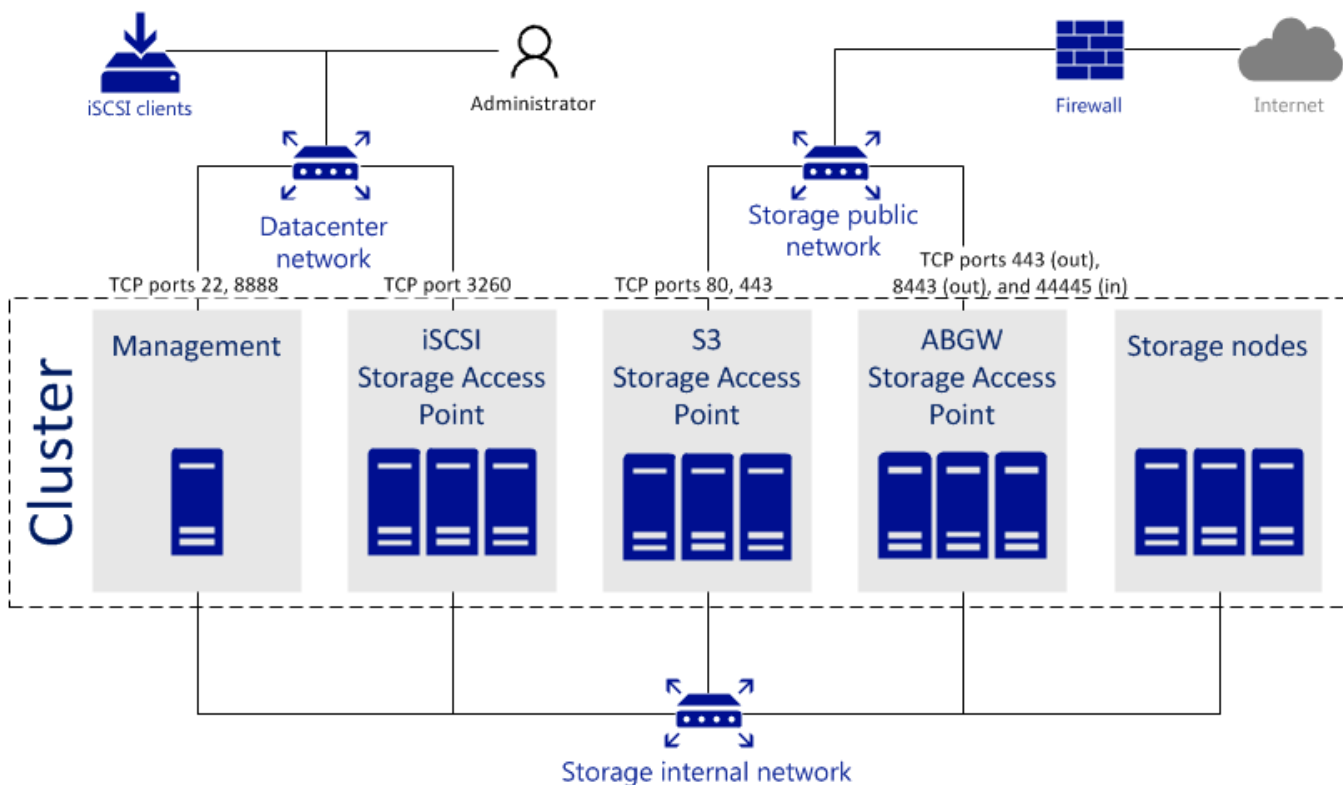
iSCSI clients

Administrator

Firewall

Internet

Datacenter network

Storage public network

TCP ports 22, 8888

TCP port 3260

TCP ports 80, 443

TCP ports 443 (out), 8443 (out), and 44445 (in)

Cluster

Management

iSCSI Storage Access Point

S3 Storage Access Point

ABGW Storage Access Point

Storage nodes

Storage internal network